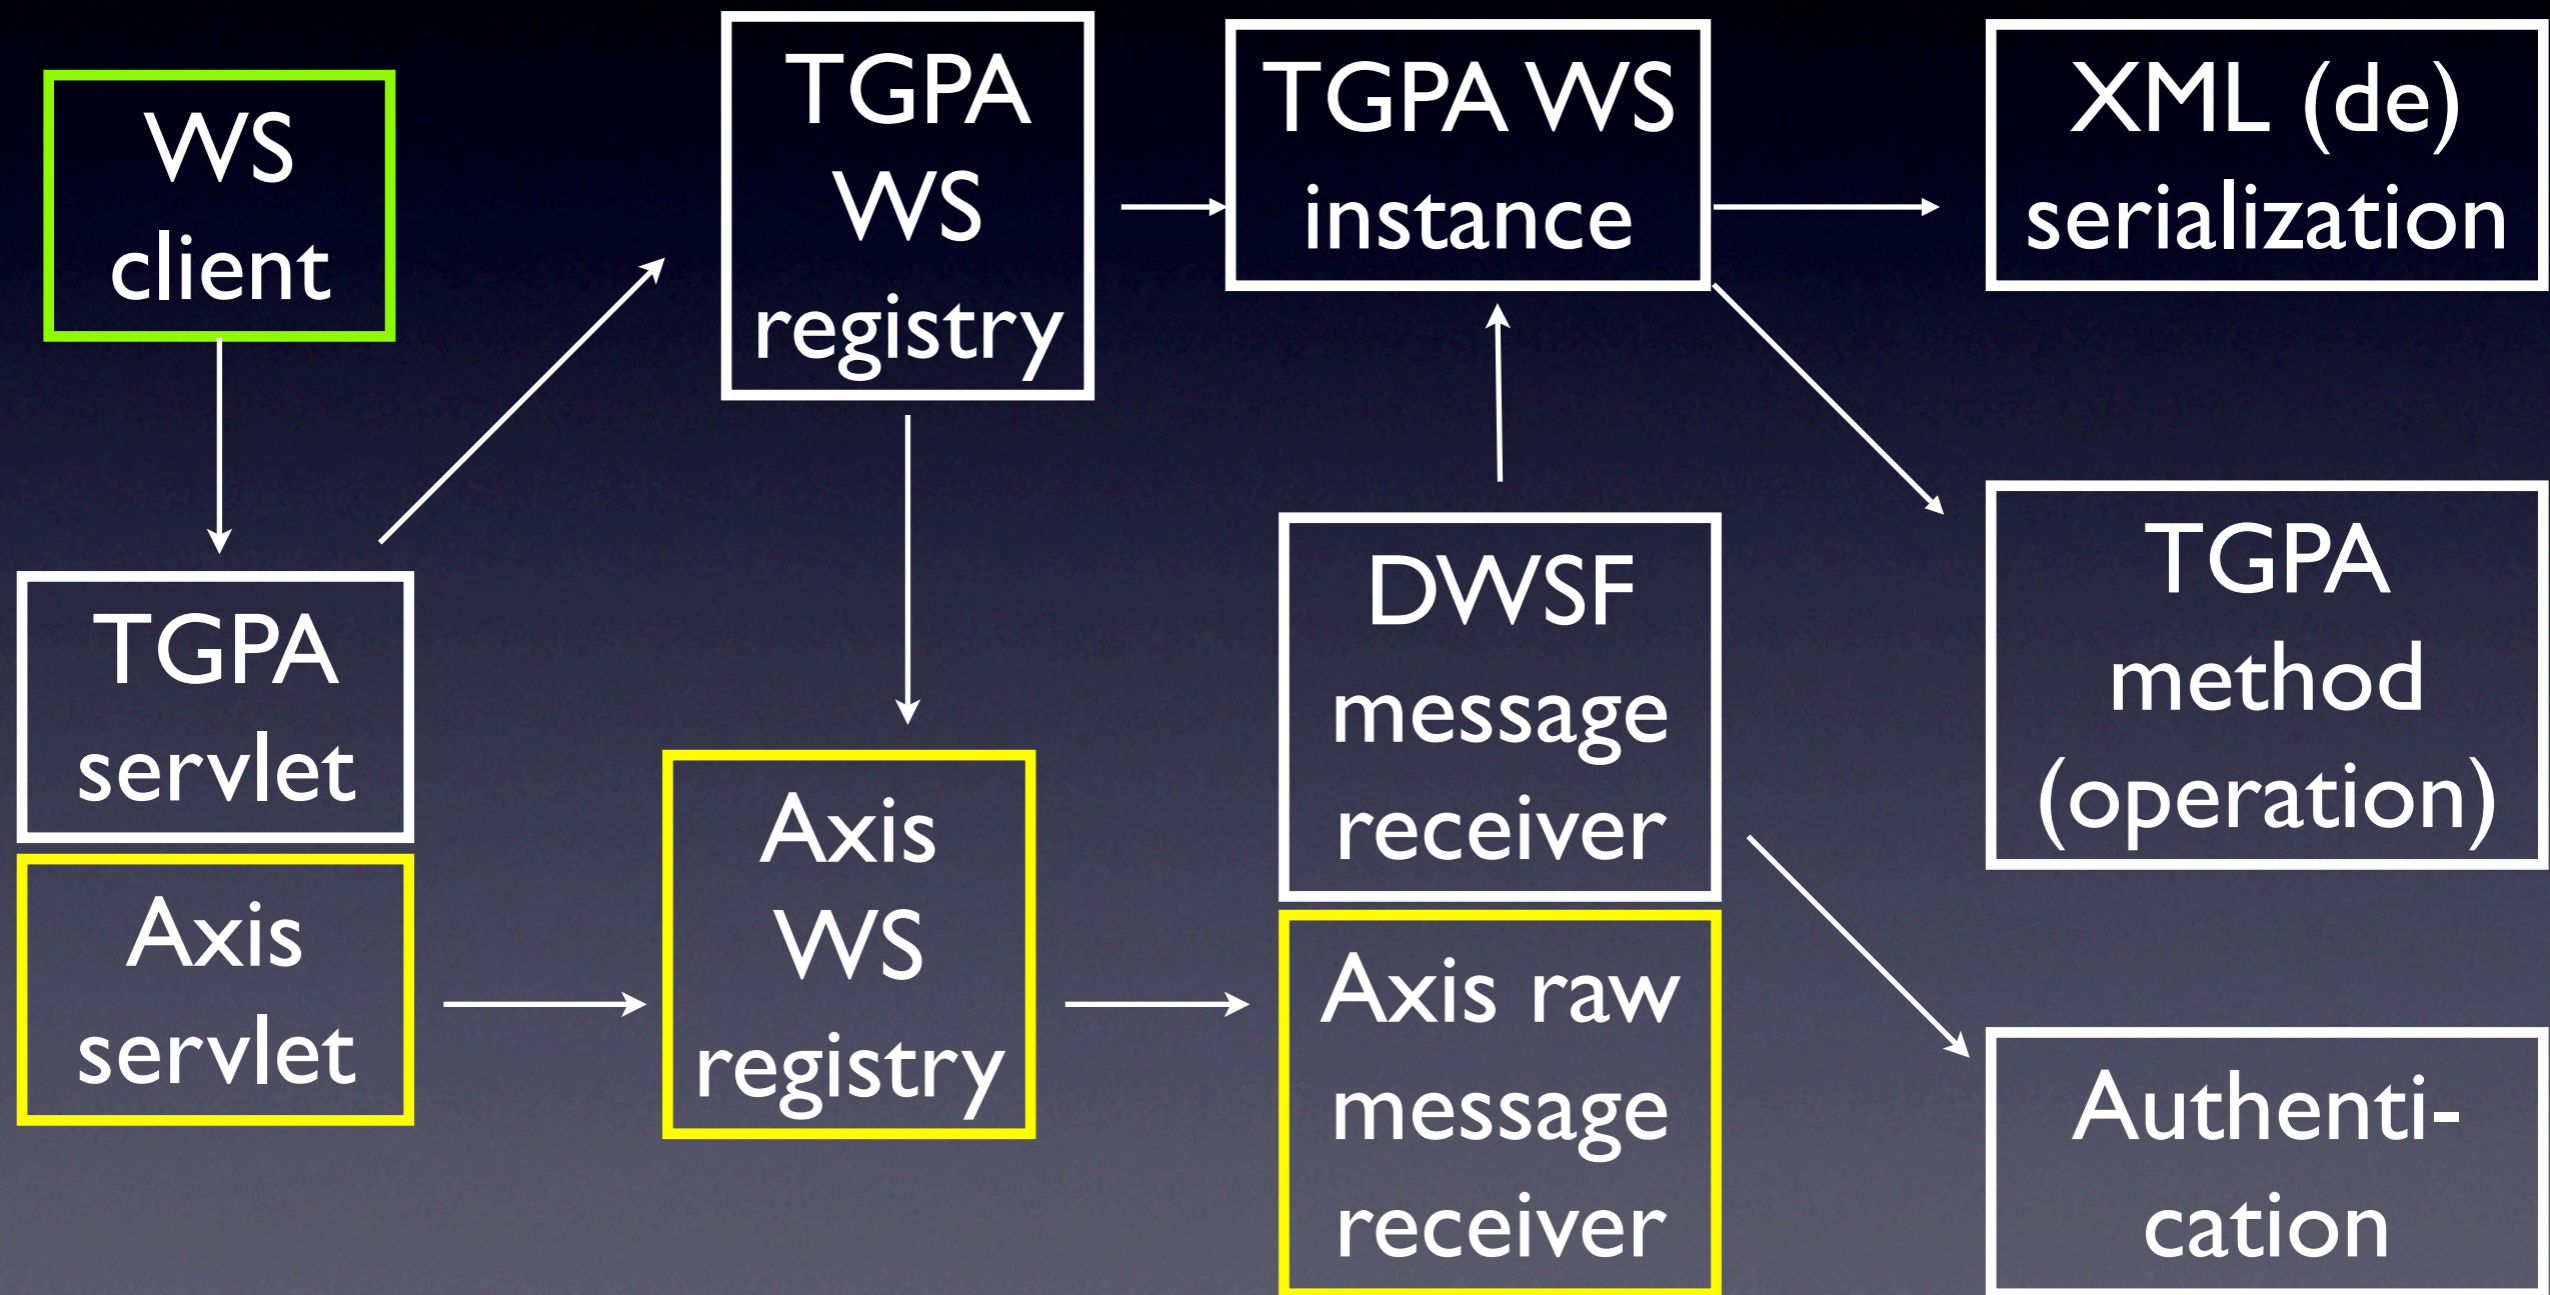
WS client

TGPA servlet

Axis servlet

TGPA WS registry

Axis WS registry

TGPA WS instance

DWSF message receiver

Axis raw message receiver

XML (de) serialization

TGPA method (operation)

Authenti-cation